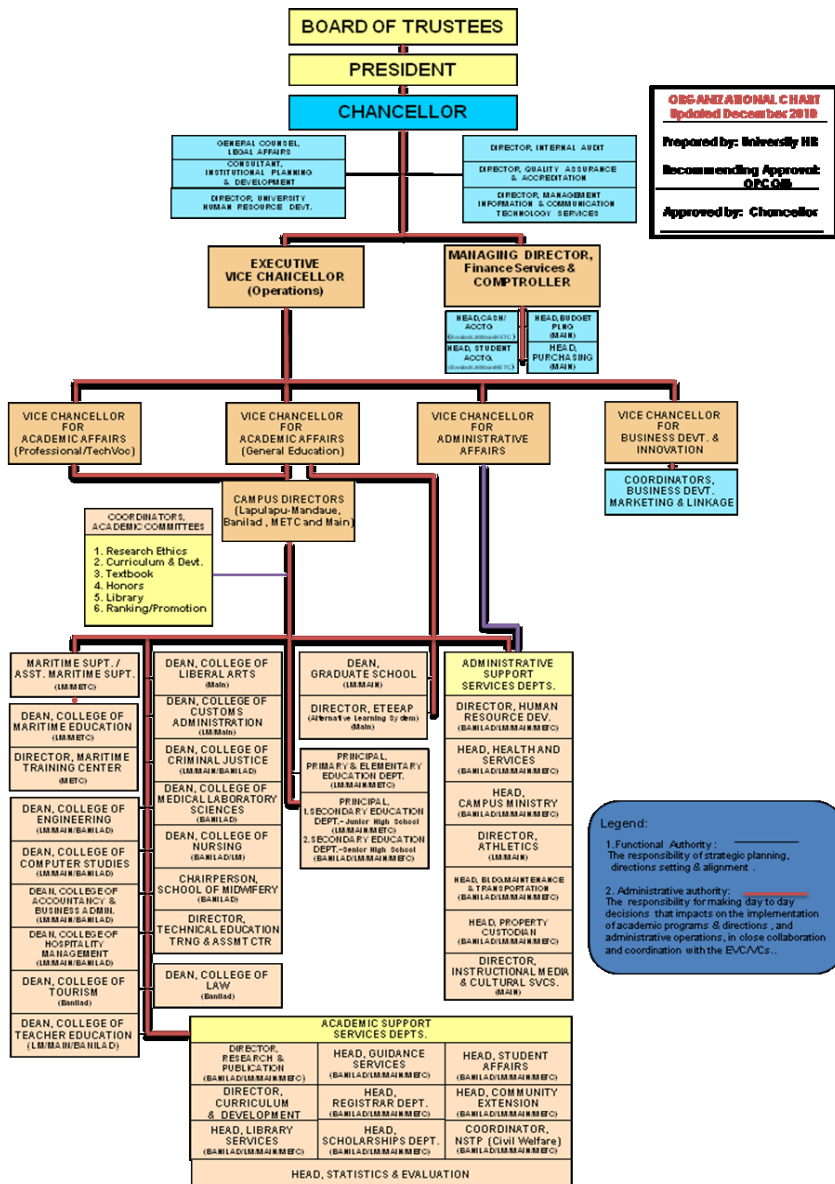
BOARD OF TRUSTEES

PRESIDENT

CHANCELLOR

ORGANIZATIONAL CHART
Updated December 2018

Prepared by: University HR

Recommending Approval: OPCOM

Approved by: Chancellor

GENERAL COUNSEL, LEGAL AFFAIRS

CONSULTANT, INSTITUTIONAL PLANNING & DEVELOPMENT

DIRECTOR, UNIVERSITY HUMAN RESOURCE DEVT.

DIRECTOR, INTERNAL AUDIT

DIRECTOR, QUALITY ASSURANCE & ACCREDITATION

DIRECTOR, MANAGEMENT INFORMATION & COMMUNICATION TECHNOLOGY SERVICES

EXECUTIVE VICE CHANCELLOR (Operations)

MANAGING DIRECTOR, Finance Services & COMPTROLLER

HEAD, CASH/ ACCTG (Banilad/LM/Main/METC)

HEAD, BUDGET PLNG (MAIN)

HEAD, STUDENT ACCTG (Banilad/LM/Main/METC)

HEAD, PURCHASING (MAIN)

VICE CHANCELLOR FOR ACADEMIC AFFAIRS (Professional/TechVoc)

VICE CHANCELLOR FOR ACADEMIC AFFAIRS (General Education)

VICE CHANCELLOR FOR ADMINISTRATIVE AFFAIRS

VICE CHANCELLOR FOR BUSINESS DEVT. & INNOVATION

COORDINATORS, BUSINESS DEVT, MARKETING & LINKAGE

CAMPUS DIRECTORS (Lapulapu-Mandaue, Banilad, METC and Main)

COORDINATORS, ACADEMIC COMMITTEES
1. Research Ethics
2. Curriculum & Devt.
3. Textbook
4. Honors
5. Library
6. Ranking/Promotion

MARITIME SUPT. / ASST. MARITIME SUPT. (LM/METC)

DEAN, COLLEGE OF MARITIME EDUCATION (LM/Main)

DIRECTOR, MARITIME TRAINING CENTER (METC)

DEAN, COLLEGE OF ENGINEERING (LM/MAIN/BANILAD)

DEAN, COLLEGE OF COMPUTER STUDIES (LM/MAIN/BANILAD)

DEAN, COLLEGE OF ACCOUNTANCY & BUSINESS ADMIN. (LM/MAIN/BANILAD)

DEAN, COLLEGE OF HOSPITALITY MANAGEMENT (LM/MAIN/BANILAD)

DEAN, COLLEGE OF TOURISM (Banilad)

DEAN, COLLEGE OF TEACHER EDUCATION (LM/MAIN/BANILAD)

DEAN, COLLEGE OF LIBERAL ARTS (Main)

DEAN, COLLEGE OF CUSTOMS ADMINISTRATION (LM/Main)

DEAN, COLLEGE OF CRIMINAL JUSTICE (LM/MAIN/BANILAD)

DEAN, COLLEGE OF MEDICAL LABORATORY SCIENCES (BANILAD)

DEAN, COLLEGE OF NURSING (BANILAD/LM)

CHAIRPERSON, SCHOOL OF MIDWIFERY (BANILAD)

DIRECTOR, TECHNICAL EDUCATION TRNG & ASSMT CTR

DEAN, COLLEGE OF LAW (Banilad)

DEAN, GRADUATE SCHOOL (LM/MAIN)

DIRECTOR, ETEEAP (Alternative Learning System) (Main)

PRINCIPAL, PRIMARY & ELEMENTARY EDUCATION DEPT. (LM/MAIN/METC)

PRINCIPAL,
1. SECONDARY EDUCATION DEPT.- Junior High School (LM/MAIN/METC)
2. SECONDARY EDUCATION DEPT.-Senior High School (BANILAD/LM/MAIN/METC)

ADMINISTRATIVE SUPPORT SERVICES DEPTS.

DIRECTOR, HUMAN RESOURCE DEV. (BANILAD/LM/MAIN/METC)

HEAD, HEALTH AND SERVICES (BANILAD/LM/MAIN/METC)

HEAD, CAMPUS MINISTRY (BANILAD/LM/MAIN/METC)

DIRECTOR, ATHLETICS (LM/MAIN)

HEAD, BLDG.MAINTENANCE & TRANSPORTATION (BANILAD/LM/MAIN/METC)

HEAD, PROPERTY CUSTODIAN (BANILAD/LM/MAIN/METC)

DIRECTOR, INSTRUCTIONAL MEDIA & CULTURAL SVCS. (MAIN)

Legend:
1. Functional Authority :
The responsibility of strategic planning, directions setting & alignment .
2. Administrative authority:
The responsibility for making day to day decisions that impacts on the implementation of academic programs & directions , and administrative operations, in close collaboration and coordination with the EVC/VCs..

ACADEMIC SUPPORT SERVICES DEPTS.

| DIRECTOR, RESEARCH & PUBLICATION (BANILAD/LM/MAIN/METC) | HEAD, GUIDANCE SERVICES (BANILAD/LM/MAIN/METC) | HEAD, STUDENT AFFAIRS (BANILAD/LM/MAIN/METC) |
|---|---|---|
| DIRECTOR, CURRICULUM & DEVELOPMENT | HEAD, REGISTRAR DEPT. (BANILAD/LM/MAIN/METC) | HEAD, COMMUNITY EXTENSION (BANILAD/LM/MAIN/METC) |
| HEAD, LIBRARY SERVICES (BANILAD/LM/MAIN/METC) | HEAD, SCHOLARSHIPS DEPT. (BANILAD/LM/MAIN/METC) | COORDINATOR, NSTP (Civil Welfare) (BANILAD/LM/MAIN/METC) |

HEAD, STATISTICS & EVALUATION